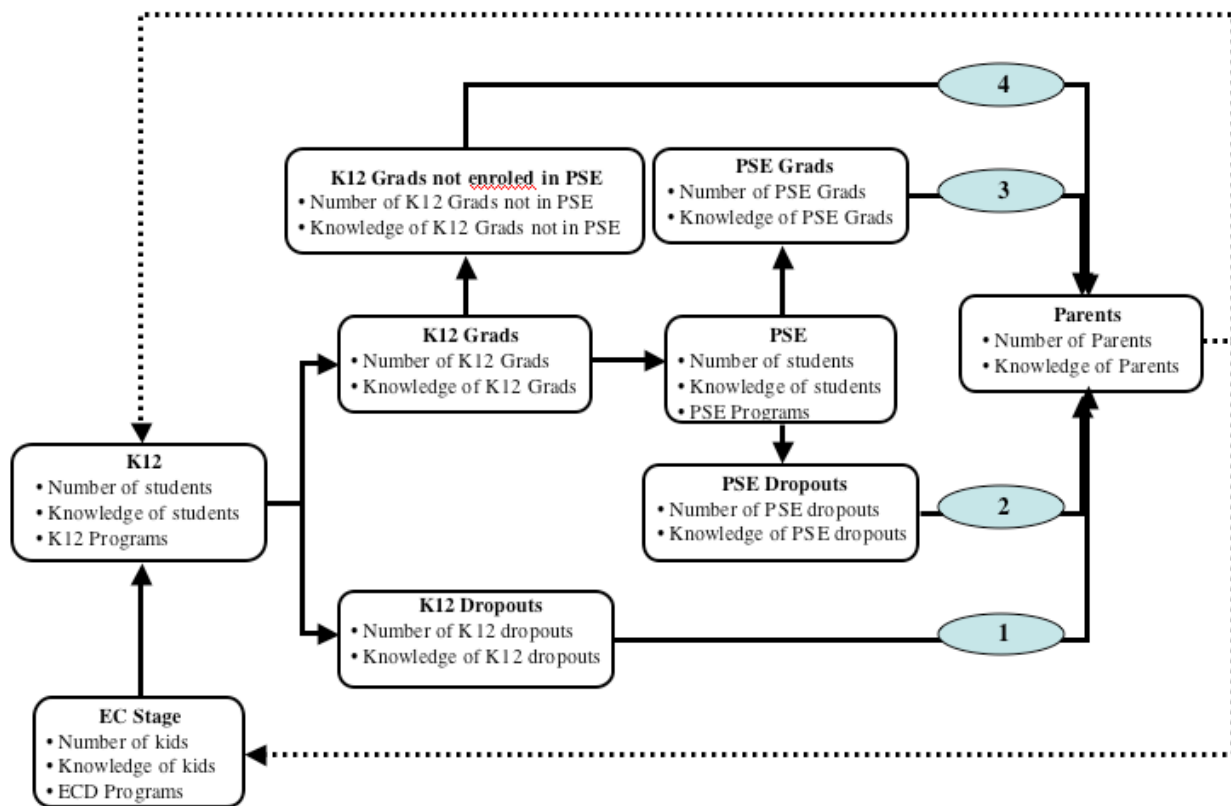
4

K12 Grads not enroled in PSE
• Number of K12 Grads not in PSE
• Knowledge of K12 Grads not in PSE

PSE Grads
• Number of PSE Grads
• Knowledge of PSE Grads

3

Parents
• Number of Parents
• Knowledge of Parents

K12 Grads
• Number of K12 Grads
• Knowledge of K12 Grads

PSE
• Number of students
• Knowledge of students
• PSE Programs

K12
• Number of students
• Knowledge of students
• K12 Programs

PSE Dropouts
• Number of PSE dropouts
• Knowledge of PSE dropouts

2

K12 Dropouts
• Number of K12 dropouts
• Knowledge of K12 dropouts

1

EC Stage
• Number of kids
• Knowledge of kids
• ECD Programs